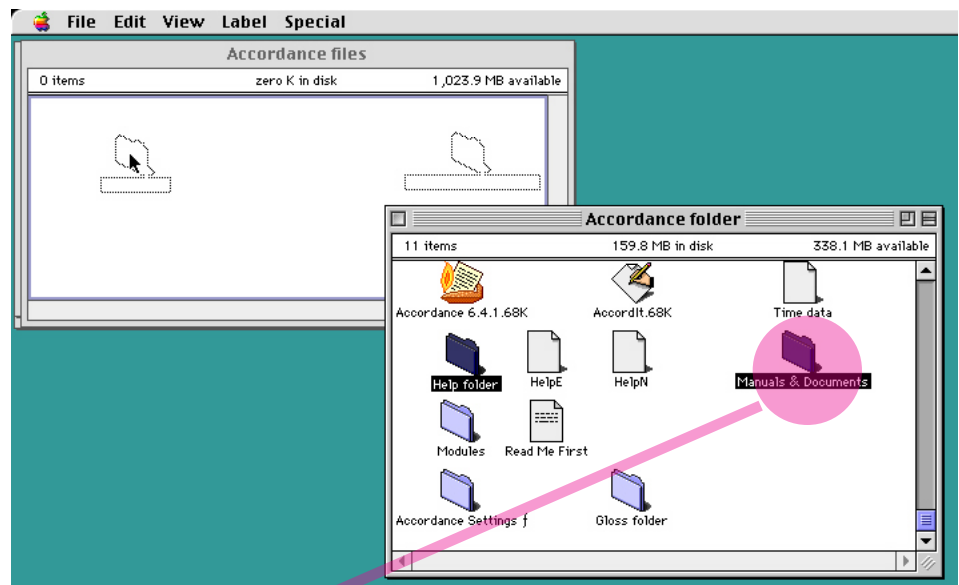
File Edit View Label Special

Accordance files

0 items zero K in disk 1,023.9 MB available

Accordance folder

11 items 159.8 MB in disk 338.1 MB available

Accordance 6.4.1.68K

AccordIt.68K

Time data

Help folder

HelpE

HelpN

Manuals & Documents

Modules

Read Me First

Accordance Settings ƒ

Gloss folder